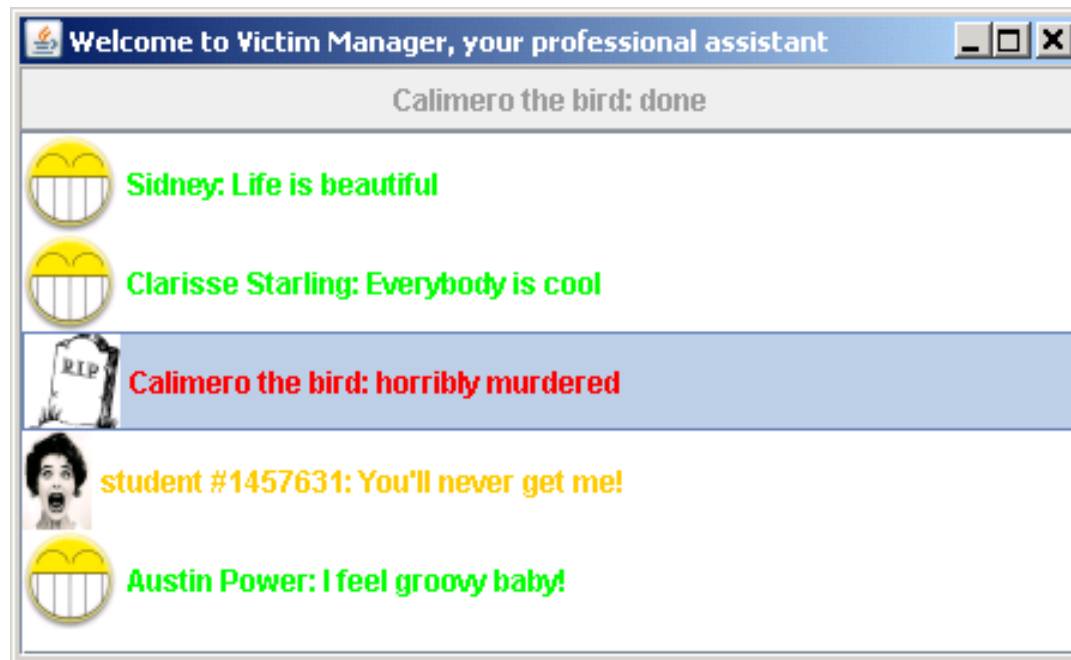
Welcome to Victim Manager, your professional assistant

Calimero the bird: done

Sidney: Life is beautiful

Clarisse Starling: Everybody is cool

RIP

Calimero the bird: horribly murdered

student #1457631: You'll never get me!

Austin Power: I feel groovy baby!